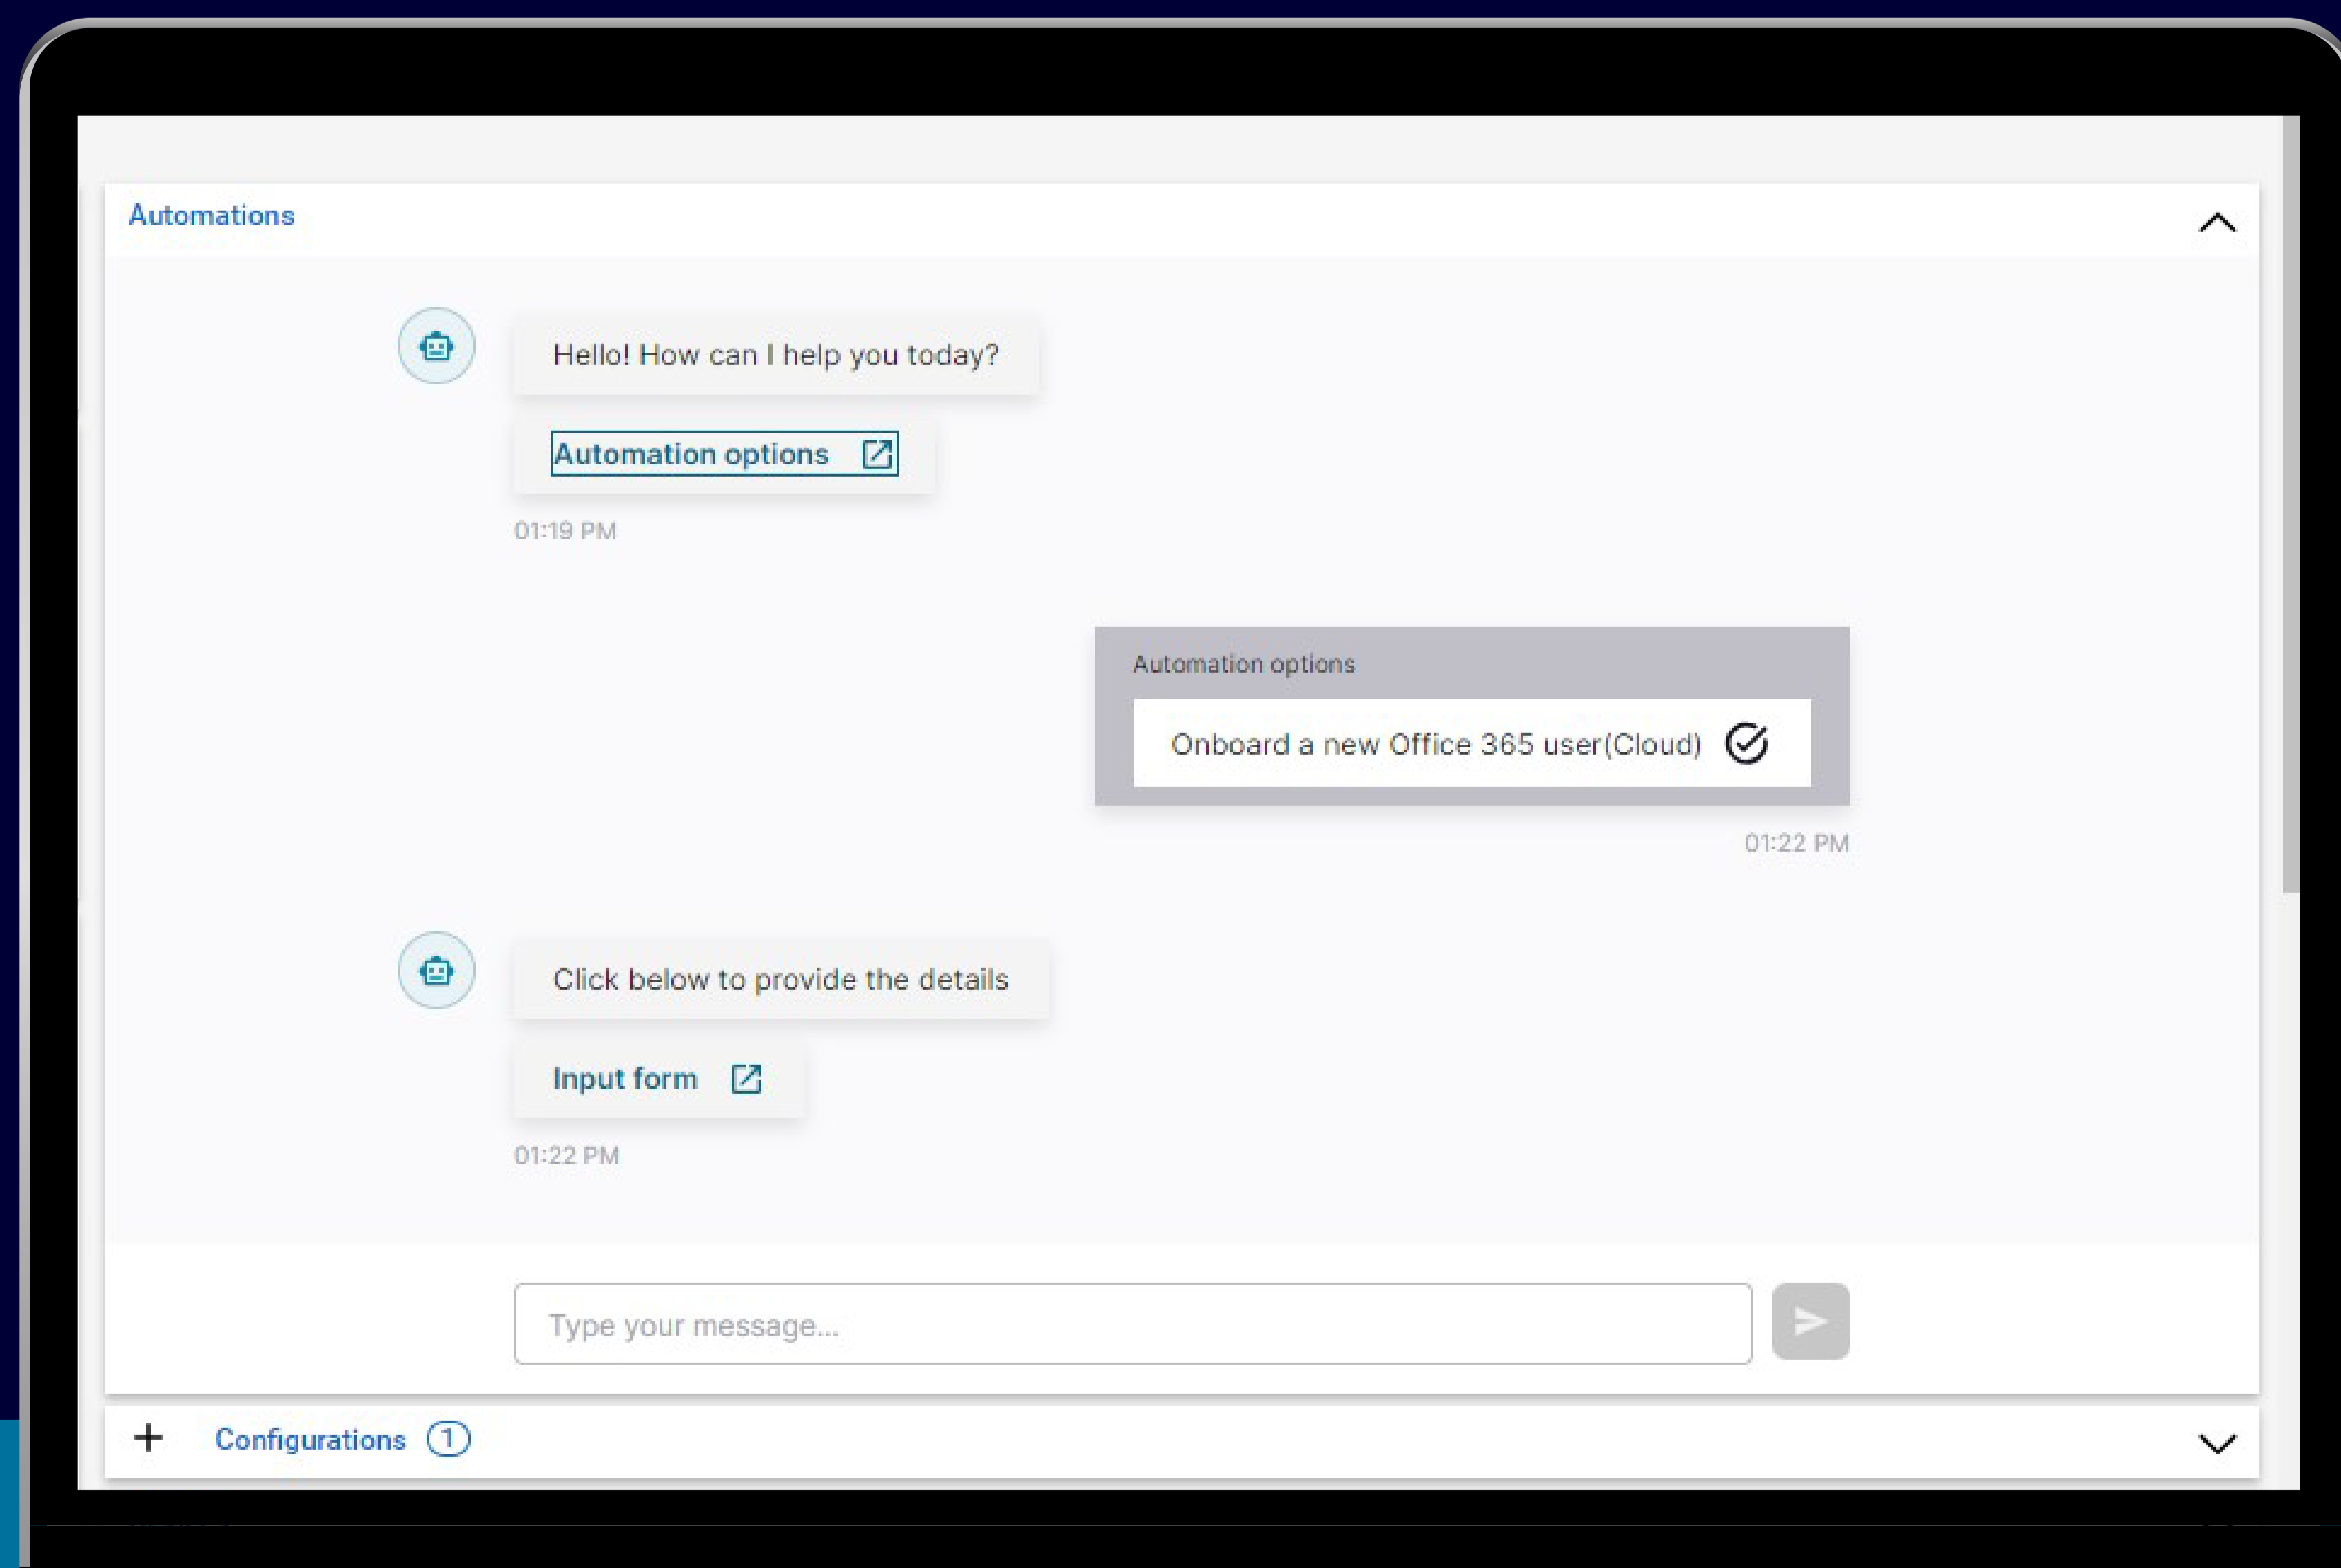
Automations

Hello! How can I help you today?

Automation options

01:19 PM

Automation options

Onboard a new Office 365 user(Cloud)

01:22 PM

Click below to provide the details

Input form

01:22 PM

Type your message...

Configurations 1